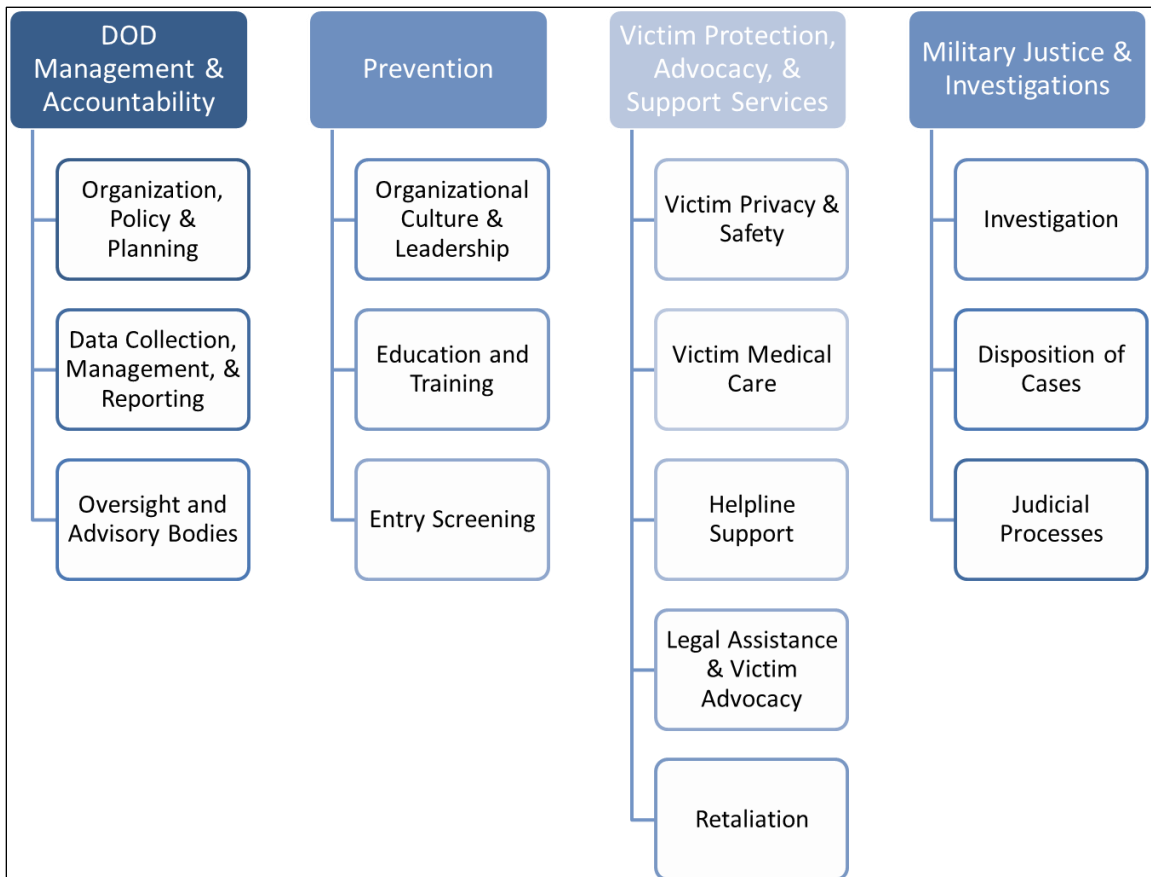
DOD Management & Accountability

Organization, Policy & Planning

Data Collection, Management, & Reporting

Oversight and Advisory Bodies

Prevention

Organizational Culture & Leadership

Education and Training

Entry Screening

Victim Protection, Advocacy, & Support Services

Victim Privacy & Safety

Victim Medical Care

Helpline Support

Legal Assistance & Victim Advocacy

Retaliation

Military Justice & Investigations

Investigation

Disposition of Cases

Judicial Processes